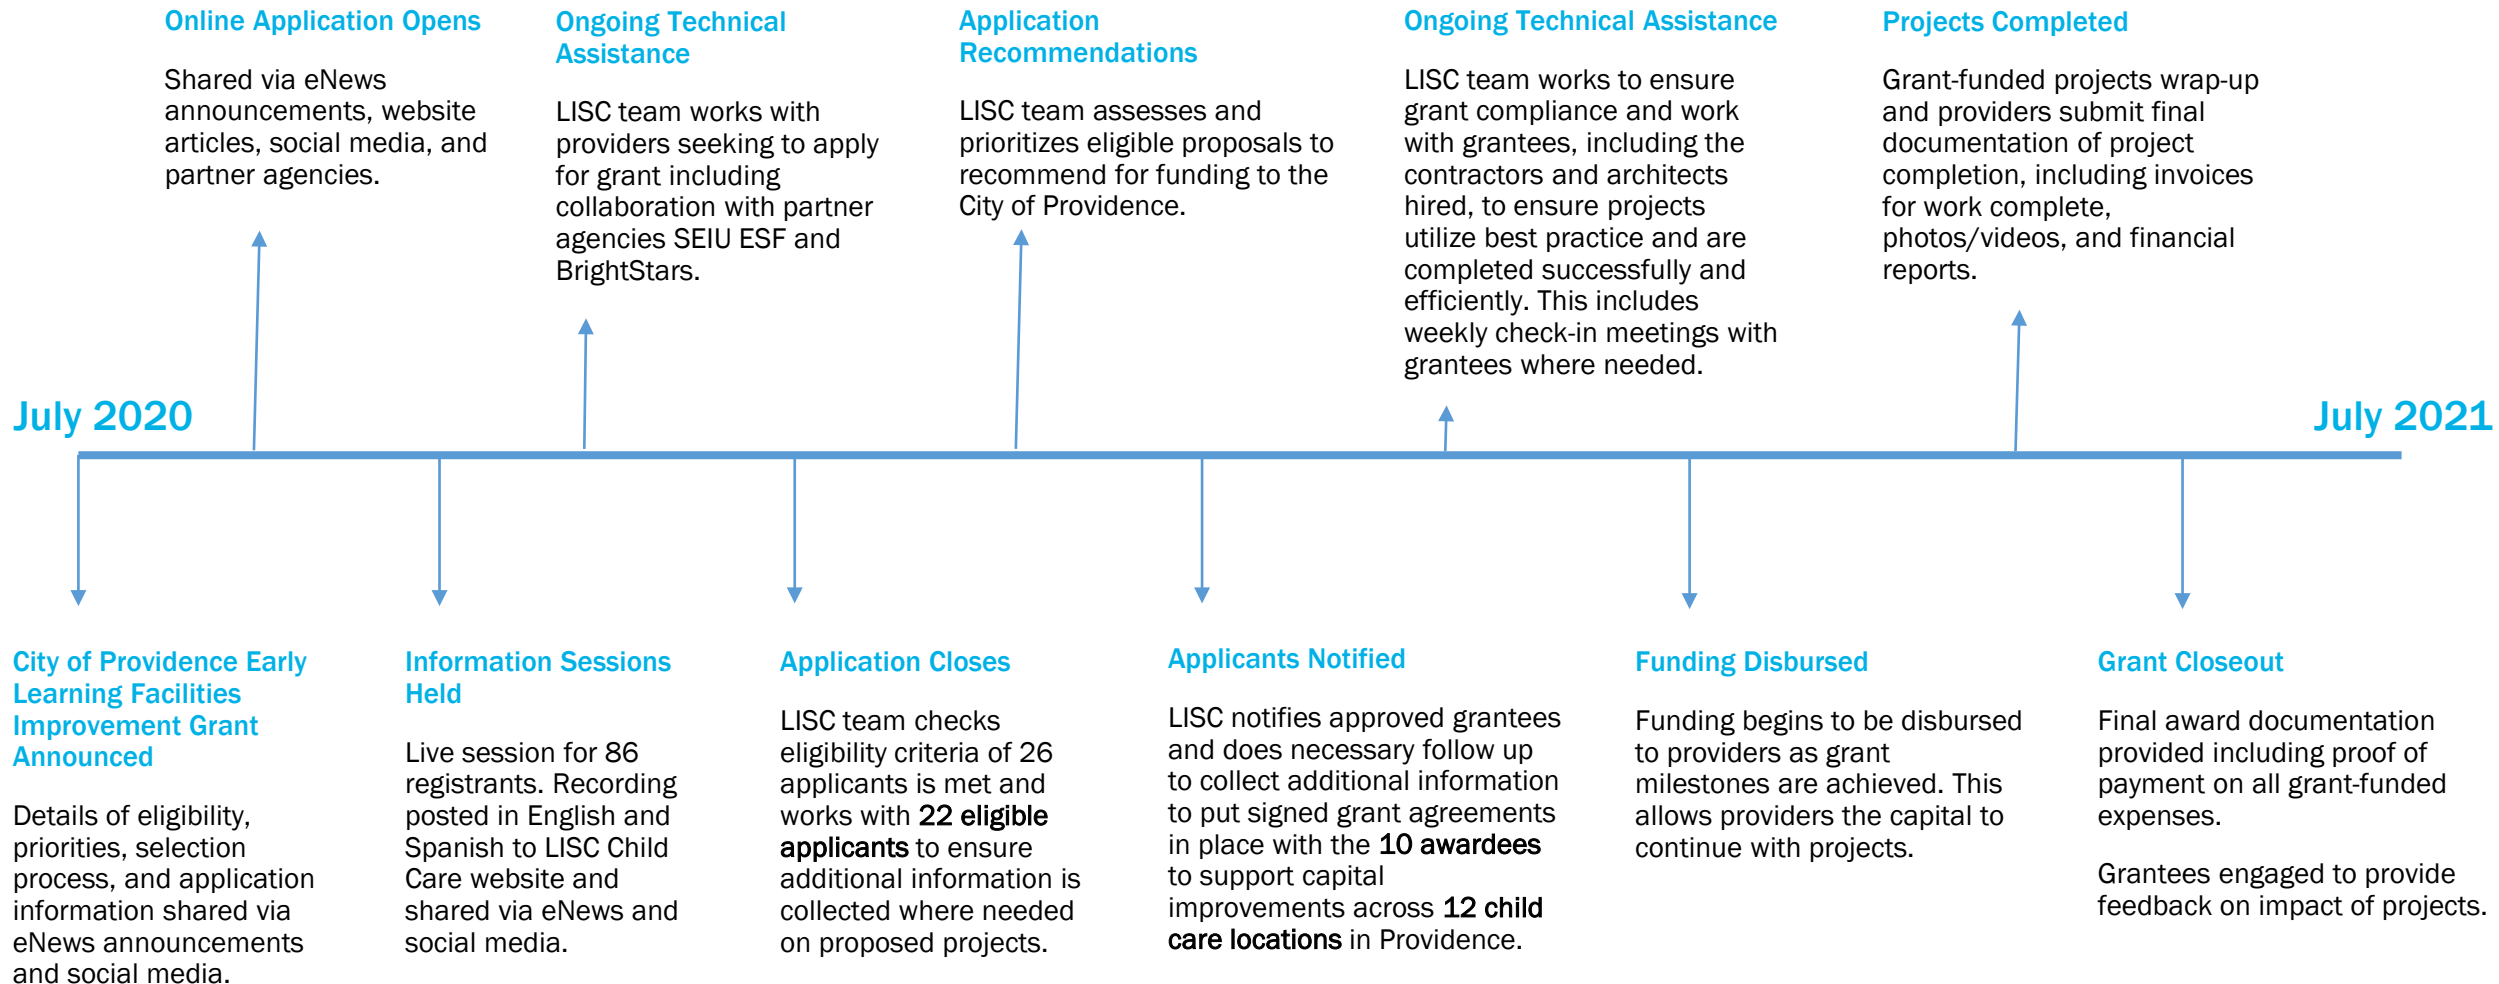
Online Application Opens

Shared via eNews announcements, website articles, social media, and partner agencies.

Ongoing Technical Assistance

LISC team works with providers seeking to apply for grant including collaboration with partner agencies SEIU ESF and BrightStars.

Application Recommendations

LISC team assesses and prioritizes eligible proposals to recommend for funding to the City of Providence.

Ongoing Technical Assistance

LISC team works to ensure grant compliance and work with grantees, including the contractors and architects hired, to ensure projects utilize best practice and are completed successfully and efficiently. This includes weekly check-in meetings with grantees where needed.

Projects Completed

Grant-funded projects wrap-up and providers submit final documentation of project completion, including invoices for work complete, photos/videos, and financial reports.

July 2020

July 2021

City of Providence Early Learning Facilities Improvement Grant Announced

Details of eligibility, priorities, selection process, and application information shared via eNews announcements and social media.

Information Sessions Held

Live session for 86 registrants. Recording posted in English and Spanish to LISC Child Care website and shared via eNews and social media.

Application Closes

LISC team checks eligibility criteria of 26 applicants is met and works with 22 eligible applicants to ensure additional information is collected where needed on proposed projects.

Applicants Notified

LISC notifies approved grantees and does necessary follow up to collect additional information to put signed grant agreements in place with the 10 awardees to support capital improvements across 12 child care locations in Providence.

Funding Disbursed

Funding begins to be disbursed to providers as grant milestones are achieved. This allows providers the capital to continue with projects.

Grant Closeout

Final award documentation provided including proof of payment on all grant-funded expenses.

Grantees engaged to provide feedback on impact of projects.